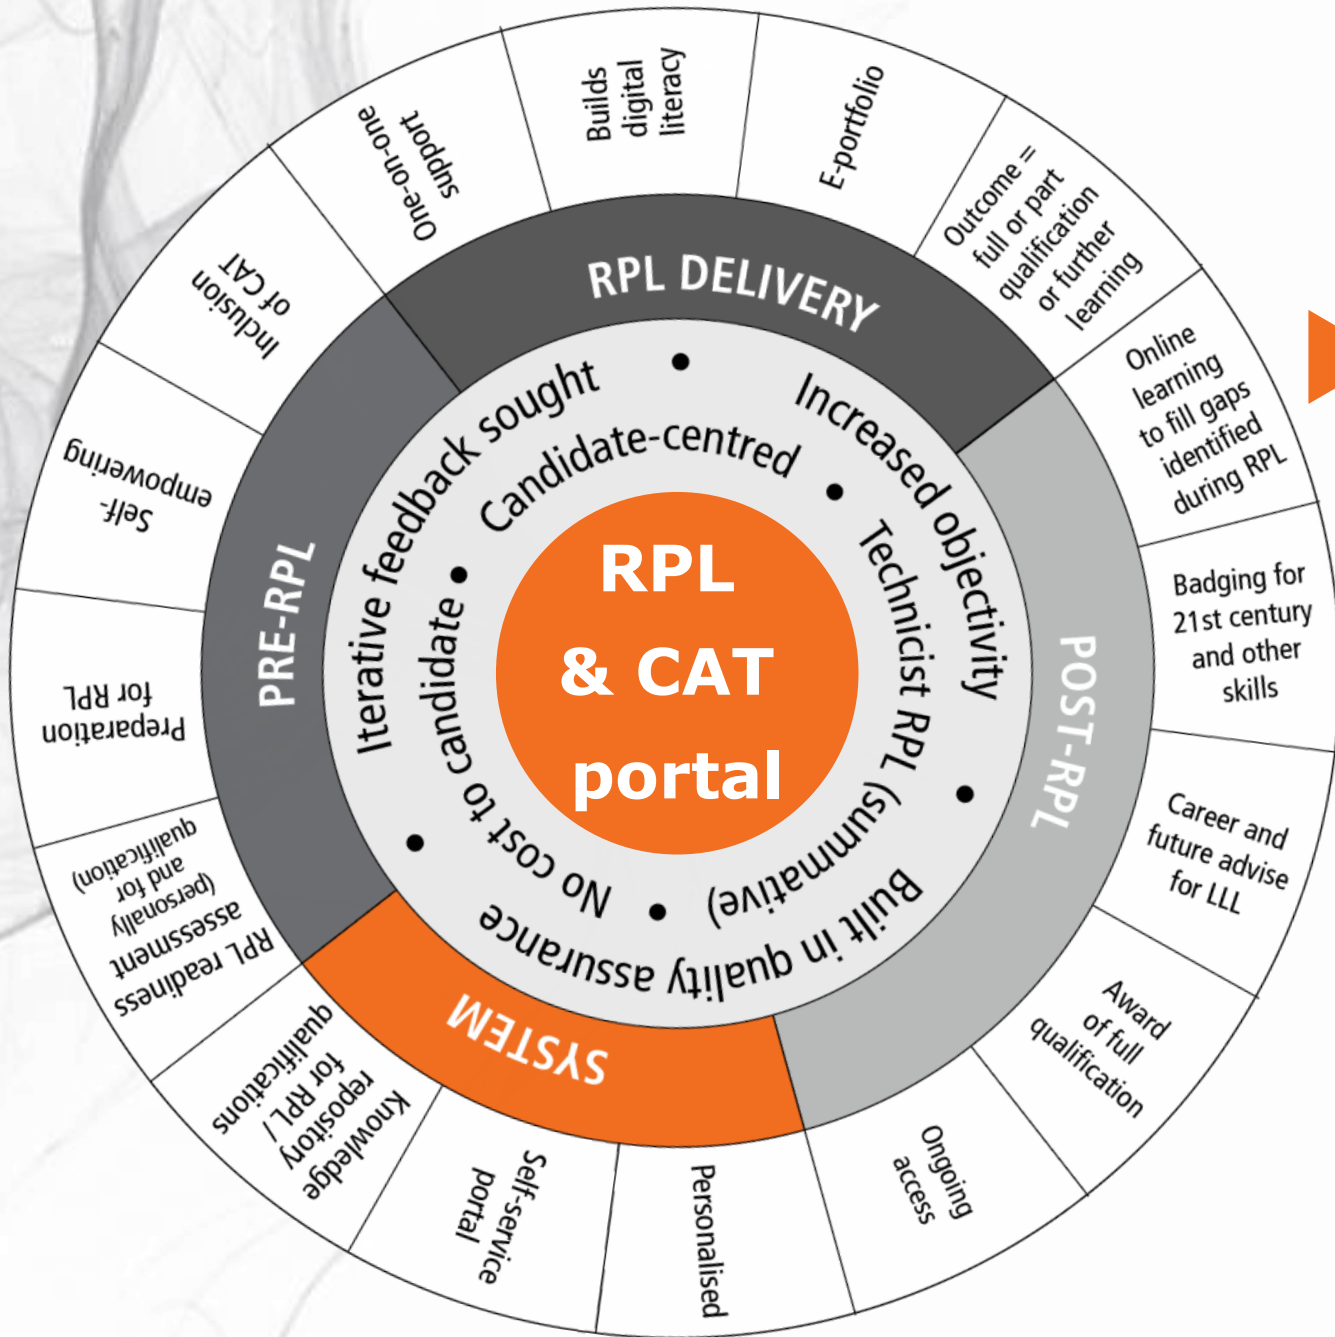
RPL & CAT portal

Candidate-centred • Increased objectivity • Technicist RPL (summative) • Built in quality assurance • No cost to candidate • Iterative feedback sought •

RPL DELIVERY

POST-RPL

SYSTEM

PRE-RPL

Builds digital literacy

E-portfolio

Outcome = full or part qualification or further learning

Online learning to fill gaps identified during RPL

Badging for 21st century and other skills

Career and future advise for LLL

Award of full qualification

Ongoing access

Personalised

Self-service portal

Knowledge repository for RPL / qualifications

RPL readiness assessment (personally and for qualification)

Preparation for RPL

Self-empowering

Inclusion of CAT

One-on-one support